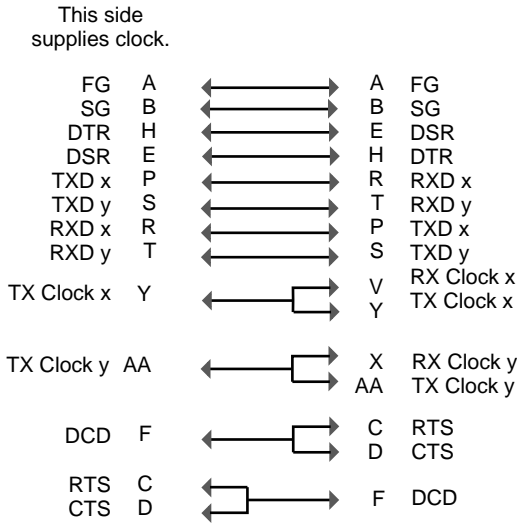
This side supplies clock.

FG A A FG
SG B B SG
DTR H E DSR
DSR E H DTR
TXD x P R RXD x
TXD y S T RXD y
RXD x R P TXD x
RXD y T S TXD y
TX Clock x Y V RX Clock x
Y TX Clock x
TX Clock y AA X RX Clock y
AA TX Clock y
DCD F C RTS
D CTS
RTS C F DCD
CTS D